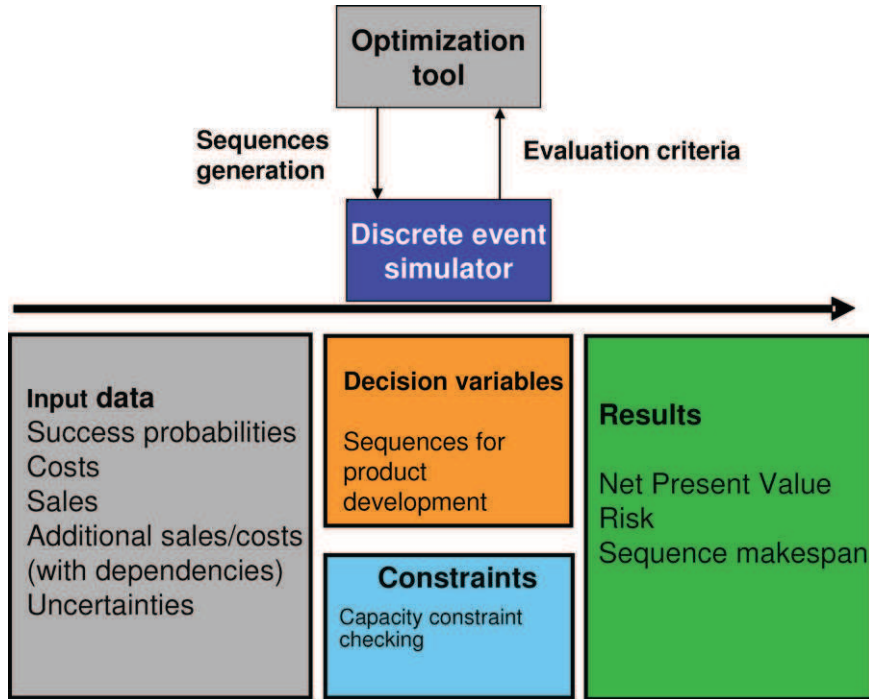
Optimization tool

Sequences generation

Evaluation criteria

Discrete event simulator

Input data
Success probabilities
Costs
Sales
Additional sales/costs (with dependencies)
Uncertainties

Decision variables

Sequences for product development

Constraints

Capacity constraint checking

Results

Net Present Value
Risk
Sequence makespan